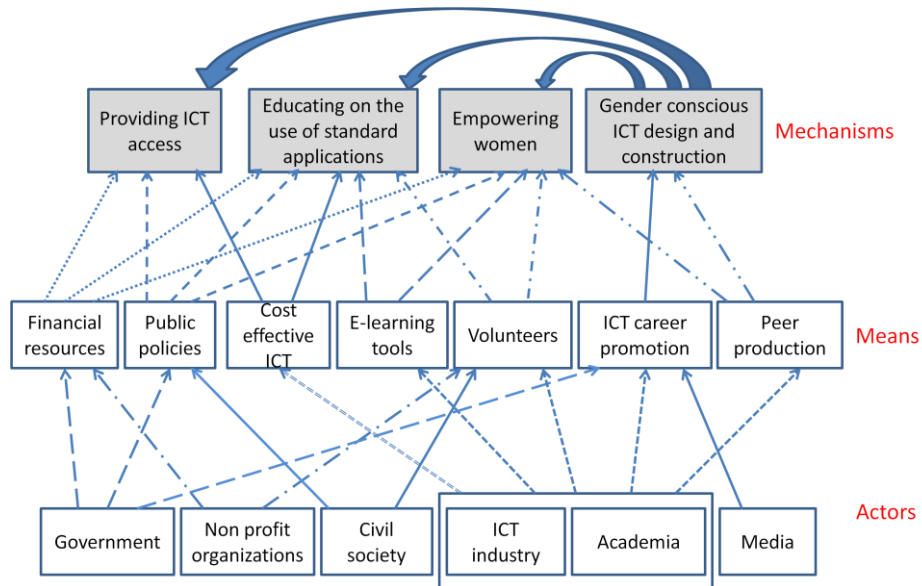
Providing ICT access

Educating on the use of standard applications

Empowering women

Gender conscious ICT design and construction

Mechanisms

Financial resources

Public policies

Cost effective ICT

E-learning tools

Volunteers

ICT career promotion

Peer production

Means

Government

Non profit organizations

Civil society

ICT industry

Academia

Media

Actors